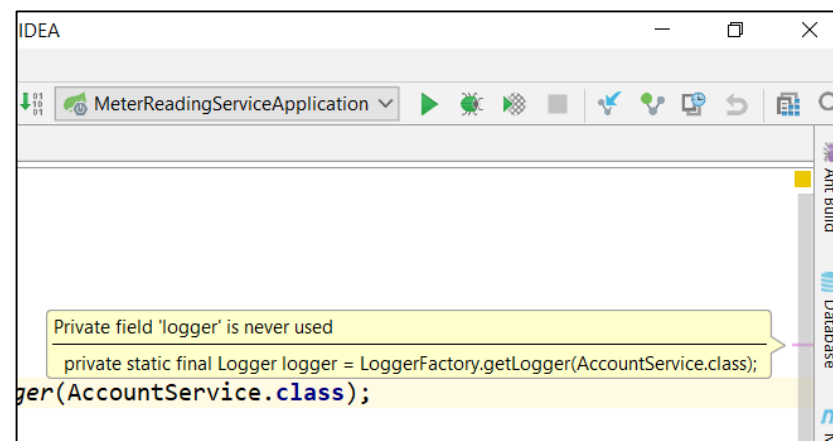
IDEA

MeterReadingServiceApplication

Ant Build

Database

Private field 'logger' is never used

private static final Logger logger = LoggerFactory.getLogger(AccountService.class);

ger(AccountService.class);